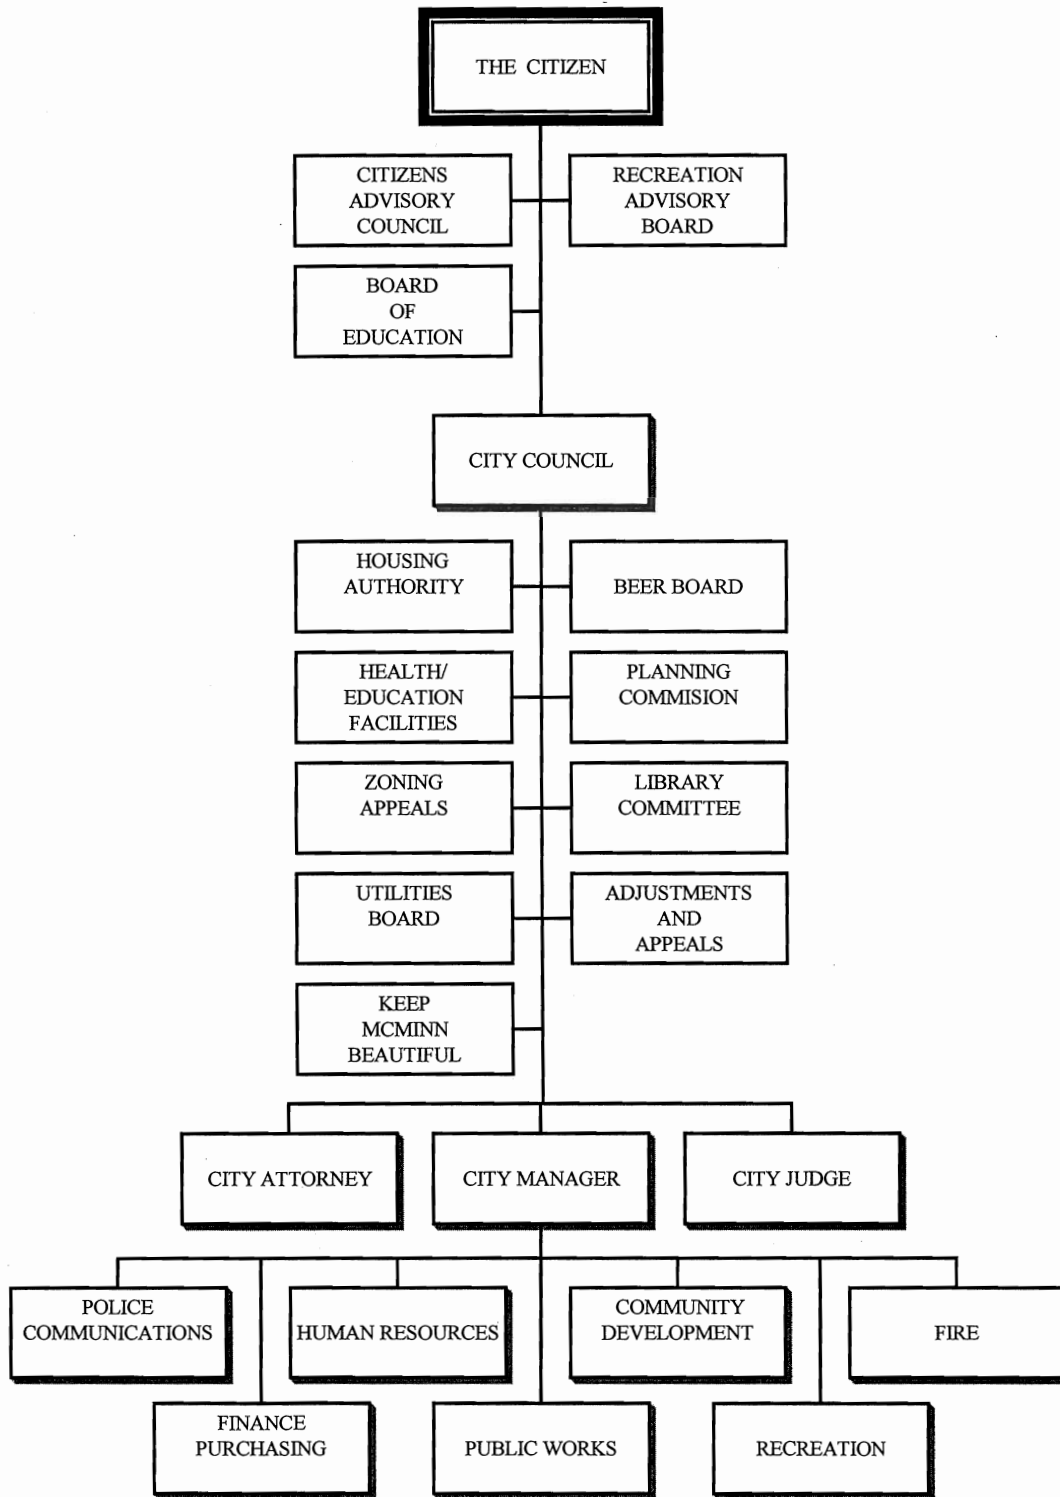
THE CITIZEN

CITIZENS ADVISORY COUNCIL

RECREATION ADVISORY BOARD

BOARD OF EDUCATION

CITY COUNCIL

HOUSING AUTHORITY

BEER BOARD

HEALTH/ EDUCATION FACILITIES

PLANNING COMMISION

ZONING APPEALS

LIBRARY COMMITTEE

UTILITIES BOARD

ADJUSTMENTS AND APPEALS

KEEP MCMINN BEAUTIFUL

CITY ATTORNEY

CITY MANAGER

CITY JUDGE

POLICE COMMUNICATIONS

HUMAN RESOURCES

COMMUNITY DEVELOPMENT

FIRE

FINANCE PURCHASING

PUBLIC WORKS

RECREATION